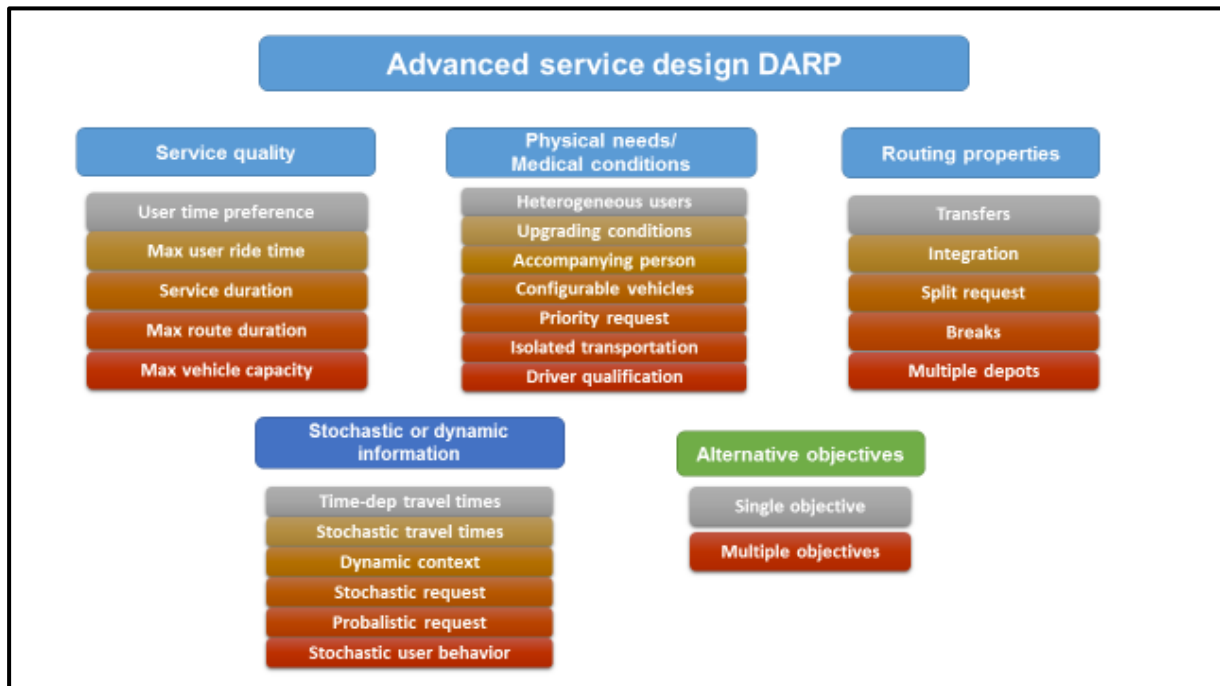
Advanced service design DARP

Service quality

User time preference
Max user ride time
Service duration
Max route duration
Max vehicle capacity

Physical needs/ Medical conditions

Heterogeneous users
Upgrading conditions
Accompanying person
Configurable vehicles
Priority request
Isolated transportation
Driver qualification

Routing properties

Transfers
Integration
Split request
Breaks
Multiple depots

Stochastic or dynamic information

Time-dep travel times
Stochastic travel times
Dynamic context
Stochastic request
Probalistic request
Stochastic user behavior

Alternative objectives

Single objective
Multiple objectives